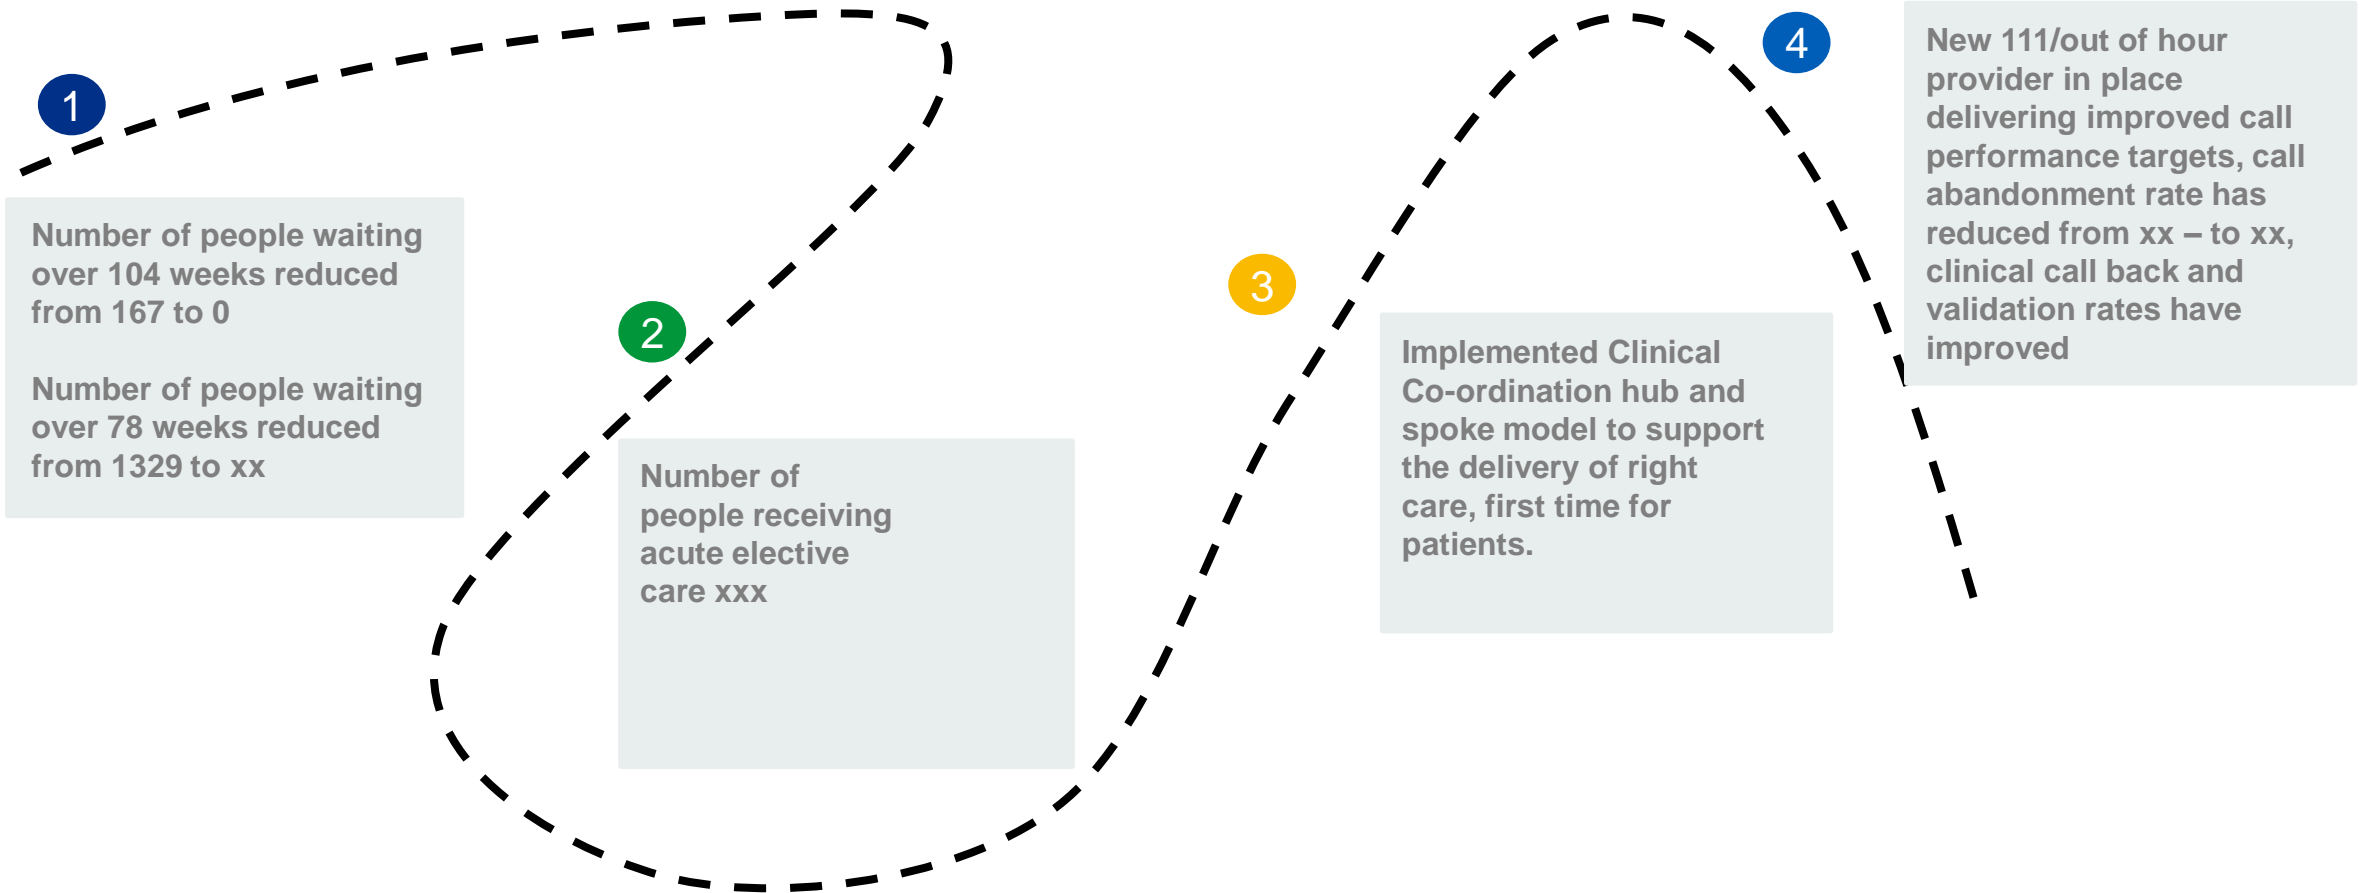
1

Number of people waiting over 104 weeks reduced from 167 to 0

Number of people waiting over 78 weeks reduced from 1329 to xx

2

Number of people receiving acute elective care xxx

3

Implemented Clinical Co-ordination hub and spoke model to support the delivery of right care, first time for patients.

4

New 111/out of hour provider in place delivering improved call performance targets, call abandonment rate has reduced from xx – to xx, clinical call back and validation rates have improved